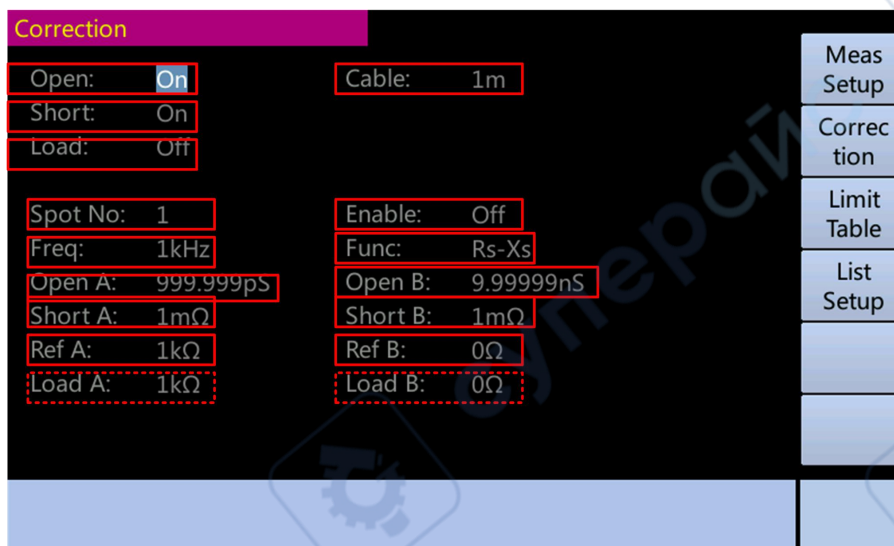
Correction

Open: On
Short: On
Load: Off

Cable: 1m

Spot No: 1
Freq: 1kHz
Open A: 999.999pS
Short A: 1mΩ
Ref A: 1kΩ
Load A: 1kΩ

Enable: Off
Func: Rs-Xs
Open B: 9.99999nS
Short B: 1mΩ
Ref B: 0Ω
Load B: 0Ω

Meas Setup
Correc tion
Limit Table
List Setup

супер